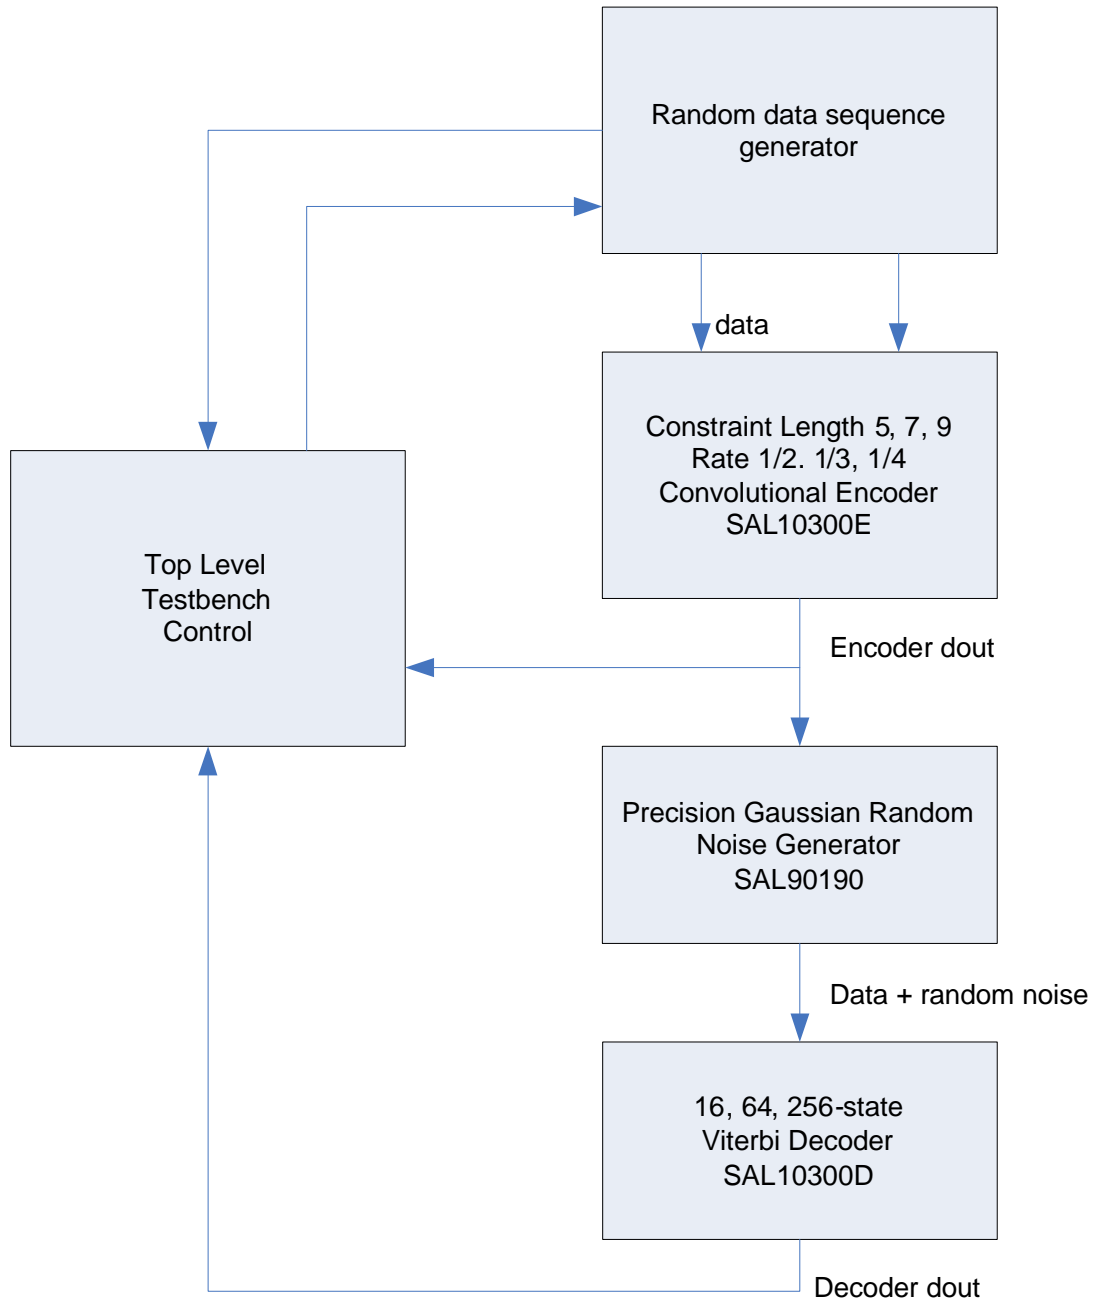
Random data sequence generator

data

Constraint Length 5, 7, 9
Rate 1/2. 1/3, 1/4
Convolutional Encoder
SAL10300E

Top Level
Testbench
Control

Encoder dout

Precision Gaussian Random Noise Generator
SAL90190

Data + random noise

16, 64, 256-state
Viterbi Decoder
SAL10300D

Decoder dout